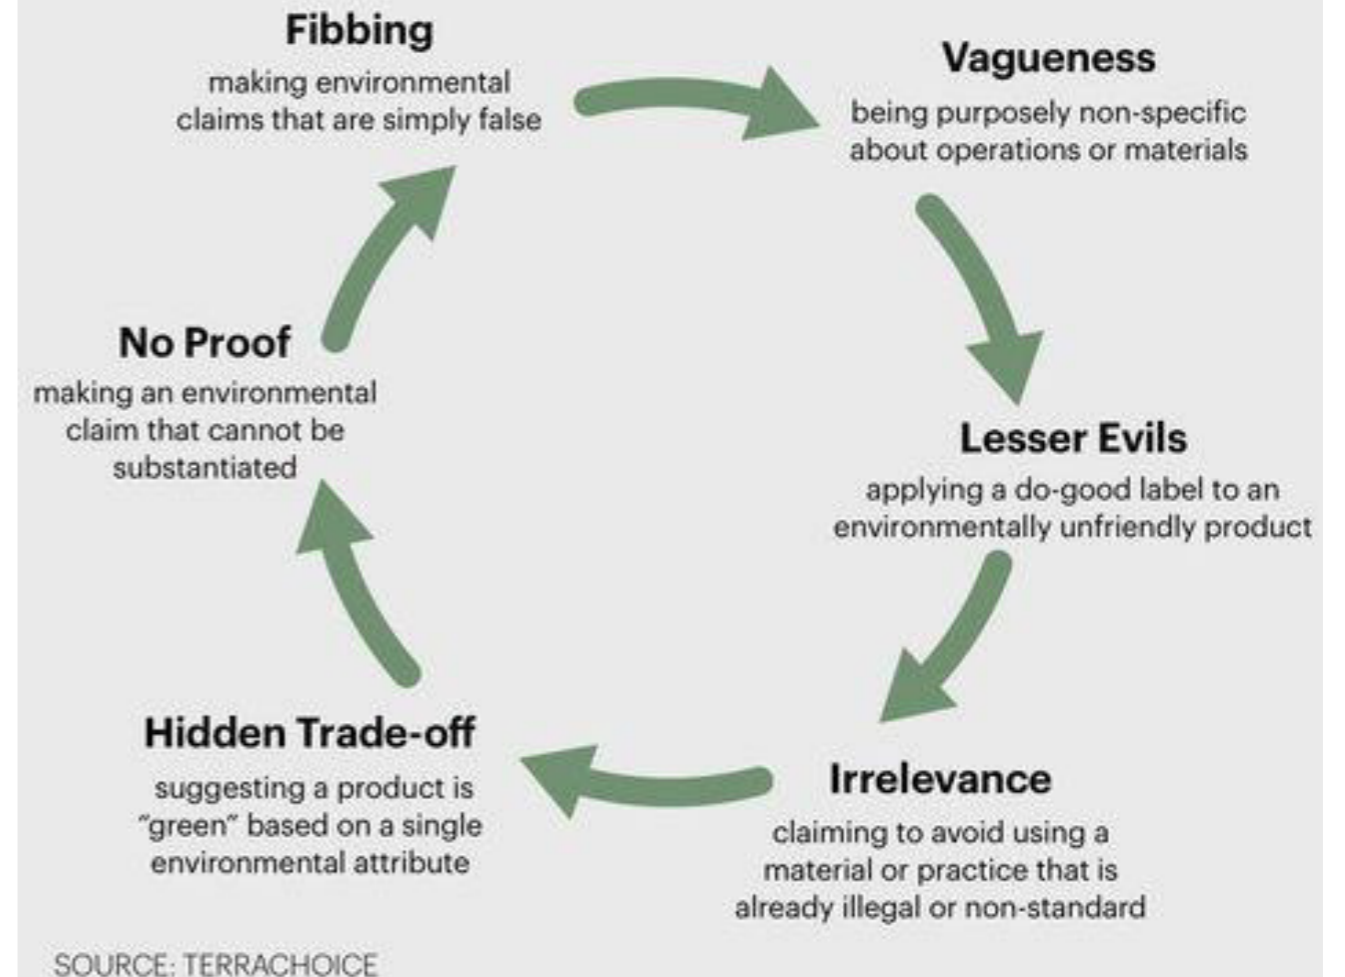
Fibbing
making environmental claims that are simply false

Vagueness
being purposely non-specific about operations or materials

Lesser Evils
applying a do-good label to an environmentally unfriendly product

Irrelevance
claiming to avoid using a material or practice that is already illegal or non-standard

Hidden Trade-off
suggesting a product is "green" based on a single environmental attribute

No Proof
making an environmental claim that cannot be substantiated

SOURCE: TERRACHOICE